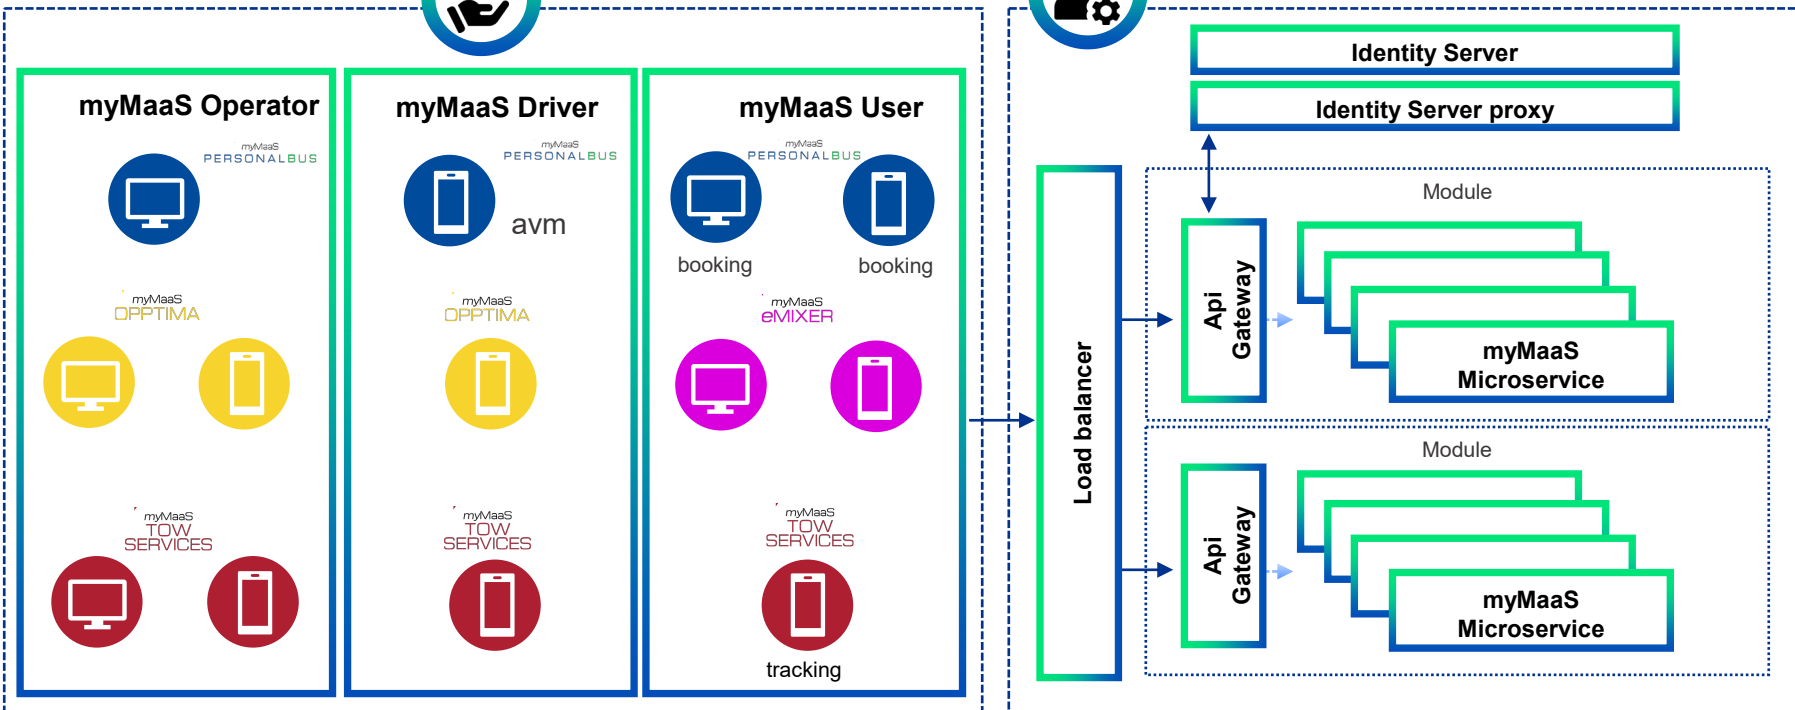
myMaaS Operator

myMaaS PERSONALBUS

myMaaS OPPTIMA

myMaaS TOW SERVICES

myMaaS Driver

myMaaS PERSONALBUS

avm

myMaaS OPPTIMA

myMaaS TOW SERVICES

myMaaS User

myMaaS PERSONALBUS

booking

booking

myMaaS eMIXER

myMaaS TOW SERVICES

tracking

Identity Server

Identity Server proxy

Load balancer

Module

Api Gateway

myMaaS Microservice

Module

Api Gateway

myMaaS Microservice